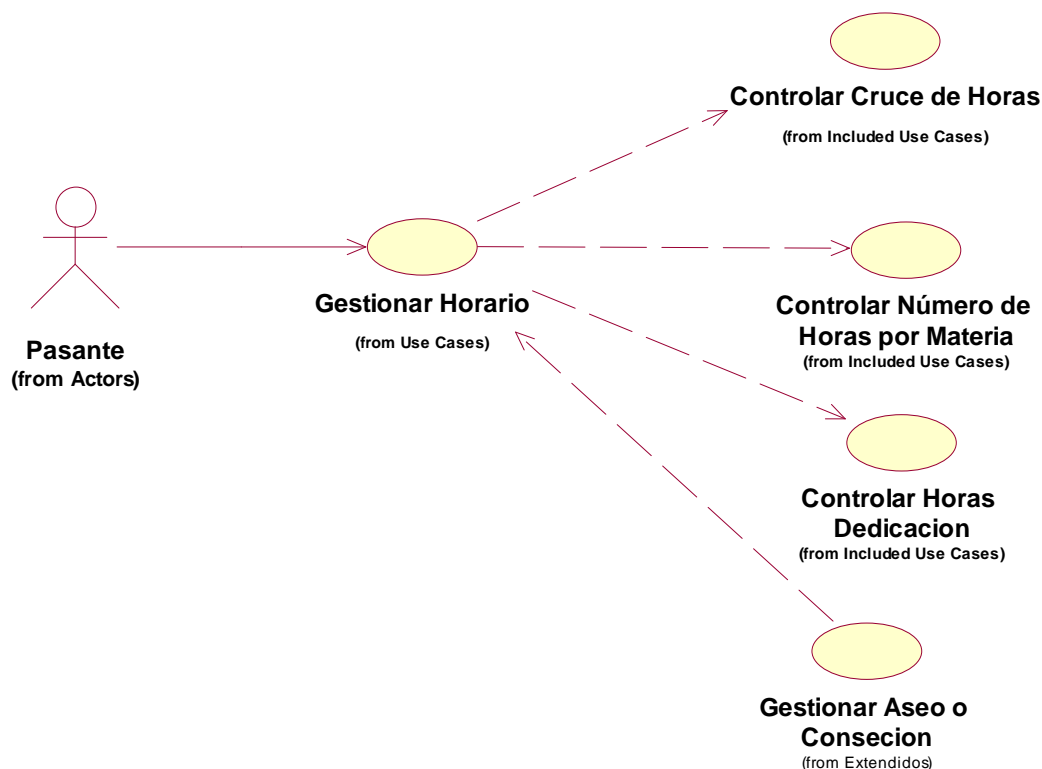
Controlar Cruce de Horas
(from Included Use Cases)

Pasante
(from Actors)

Gestionar Horario
(from Use Cases)

Controlar Número de Horas por Materia
(from Included Use Cases)

Controlar Horas Dedicacion
(from Included Use Cases)

Gestionar Aseo o Consecion
(from Extendidos)